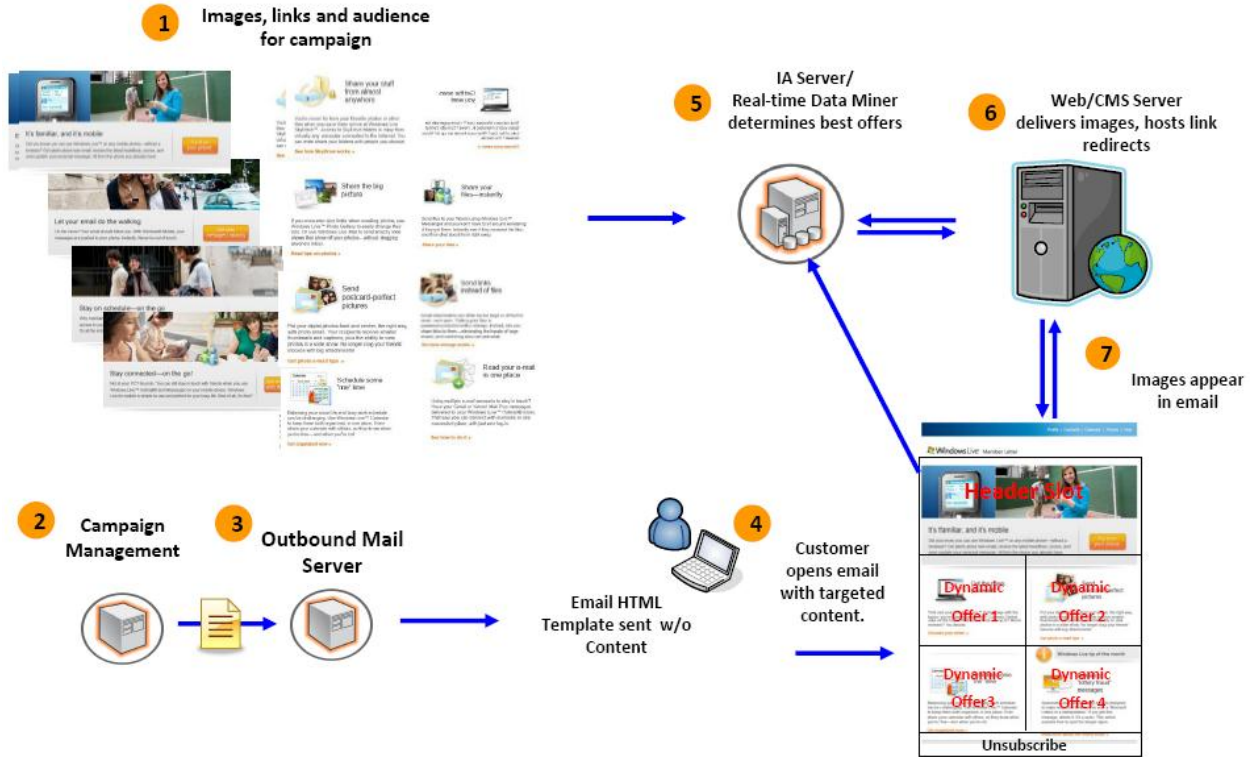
1 Images, links and audience for campaign

It's familiar, and it's mobile

Let your email do the walking

Stay on schedule—on the go

Stay connected—on the go!

Share your stuff from almost anywhere

Share the big picture

Share your files—instantly

Send postcard-perfect pictures

Send links instead of files

Schedule some "me" time

Read your e-mail in one place

5 IA Server/ Real-time Data Miner determines best offers

6 Web/CMS Server delivers images, hosts link redirects

7 Images appear in email

2 Campaign Management

3 Outbound Mail Server

Email HTML Template sent w/o Content

4 Customer opens email with targeted content.

Windows Live Member Letter

Header Slot

It's familiar, and it's mobile

Dynamic Offer 1

Dynamic Offer 2

Dynamic Offer3

Dynamic Offer 4

Unsubscribe